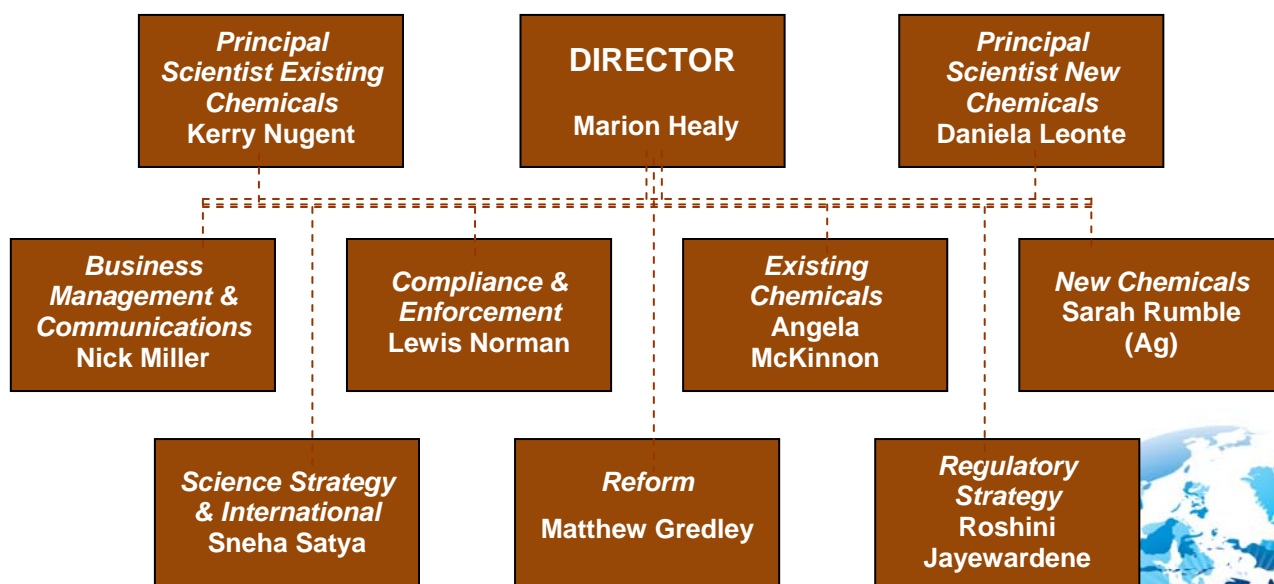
Principal Scientist Existing Chemicals
Kerry Nugent

DIRECTOR
Marion Healy

Principal Scientist New Chemicals
Daniela Leonte

Business Management & Communications
Nick Miller

Compliance & Enforcement
Lewis Norman

Existing Chemicals
Angela McKinnon

New Chemicals
Sarah Rumble (Ag)

Science Strategy & International
Sneha Satya

Reform
Matthew Gredley

Regulatory Strategy
Roshini Jayewardene